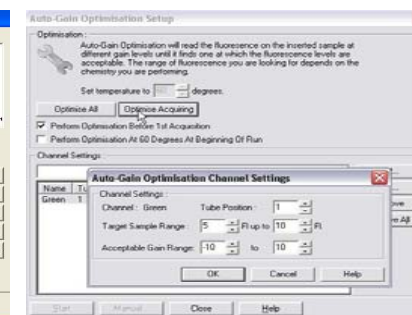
Auto-Gain Optimisation Setup

Optimisation:

Auto-Gain Optimisation will read the fluoresence on the inserted sample at different gain levels until it finds one at which the fluorescence levels are acceptable. The range of fluorescence you are looking for depends on the chemistry you are performing.

Set temperature to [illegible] degrees.

Optimise All

Optimise Acquiring

Perform Optimisation Before 1st Acquisition

Perform Optimisation At 60 Degrees At Beginning Of Run

Channel Settings:

Name

T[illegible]

Green

1

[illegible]ove

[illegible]e All

Auto-Gain Optimisation Channel Settings

Channel Settings:

Channel: Green

Tube Position: 1

Target Sample Range: 5 Fl up to 10 Fl

Acceptable Gain Range: -10 to 10

OK

Cancel

Help

Start

Manual

Close

Help